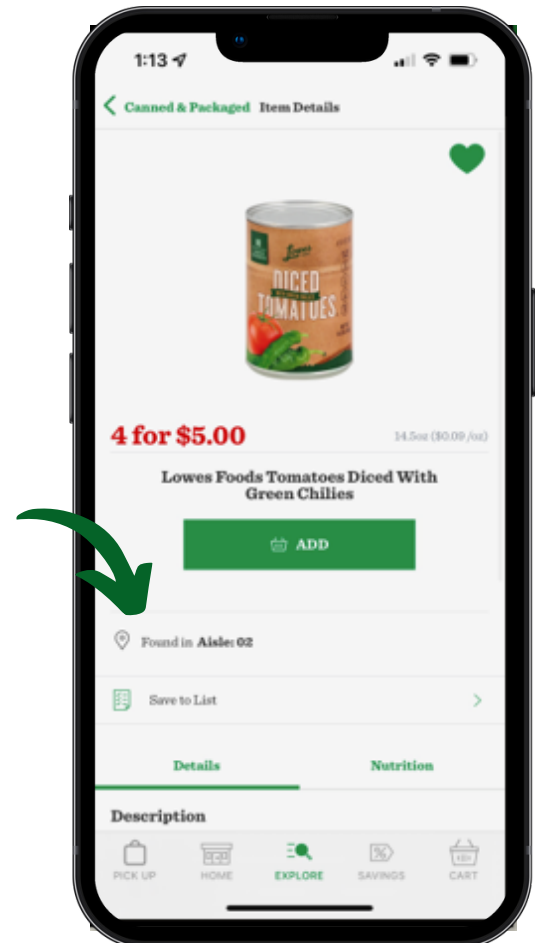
1:13

Canned & Packaged Item Details

Lowes
DICED TOMATOES

4 for $5.00

14.5oz ($0.09 /oz)

Lowes Foods Tomatoes Diced With Green Chilies

ADD

Found in Aisle: 02

Save to List

Details

Nutrition

Description

PICK UP

HOME

EXPLORE

SAVINGS

CART